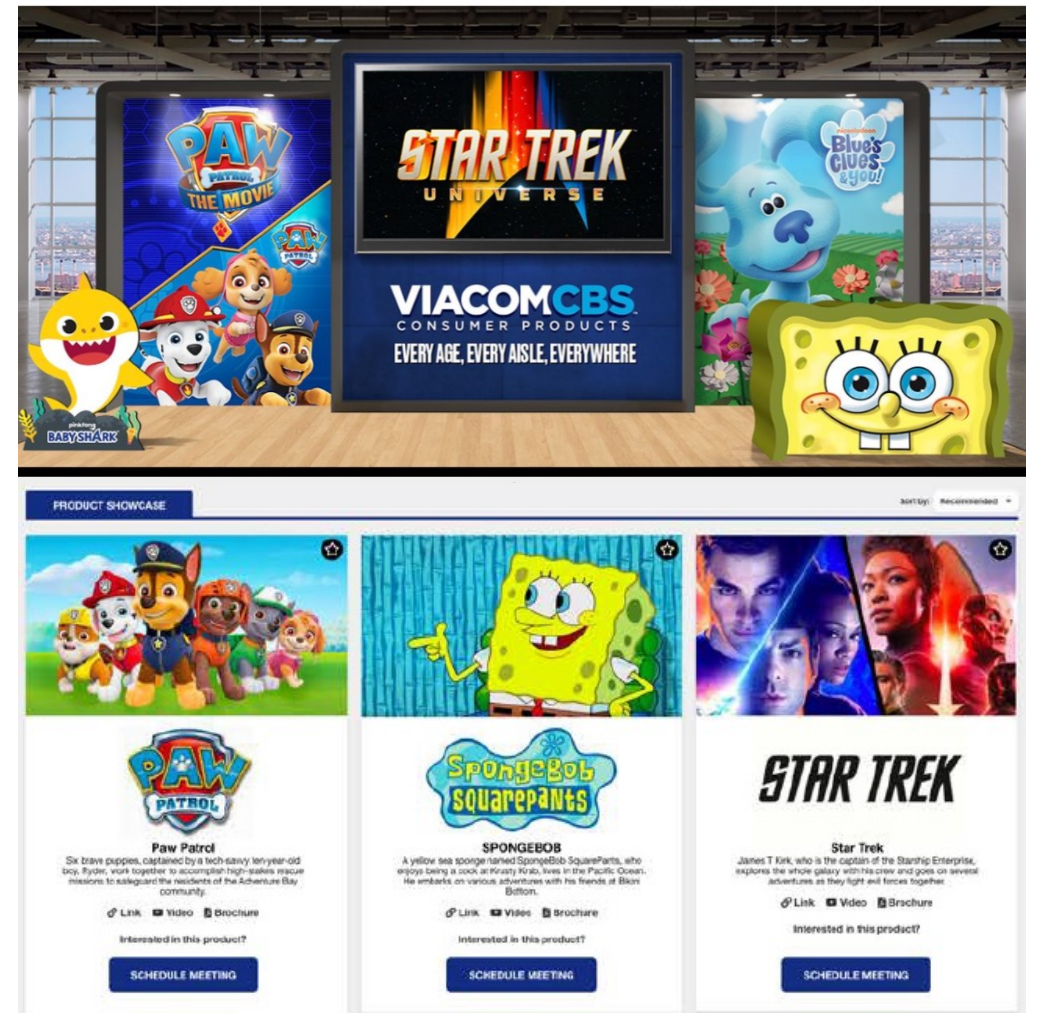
PAW PATROL THE MOVIE

PAW PATROL

STAR TREK UNIVERSE

VIACOMCBS CONSUMER PRODUCTS

EVERY AGE, EVERY AISLE, EVERYWHERE

nickelodeon Blue's Clues & You!

pinkfong BABY SHARK

PRODUCT SHOWCASE

Sort by: Recommended

PAW PATROL

Paw Patrol

Six brave puppies, captained by a tech-savvy ten-year-old boy, Ryder, work together to accomplish high-stakes rescue missions to safeguard the residents of the Adventure Bay community.

Link Video Brochure

Interested in this product?

SCHEDULE MEETING

SpongeBob SquarePants

SPONGEBOB

A yellow sea sponge named SpongeBob SquarePants, who enjoys being a cook at Krusty Krab, lives in the Pacific Ocean. He embarks on various adventures with his friends at Bikini Bottom.

Link Video Brochure

Interested in this product?

SCHEDULE MEETING

STAR TREK

Star Trek

James T Kirk, who is the captain of the Starship Enterprise, explores the whole galaxy with his crew and goes on several adventures as they fight evil forces together.

Link Video Brochure

Interested in this product?

SCHEDULE MEETING